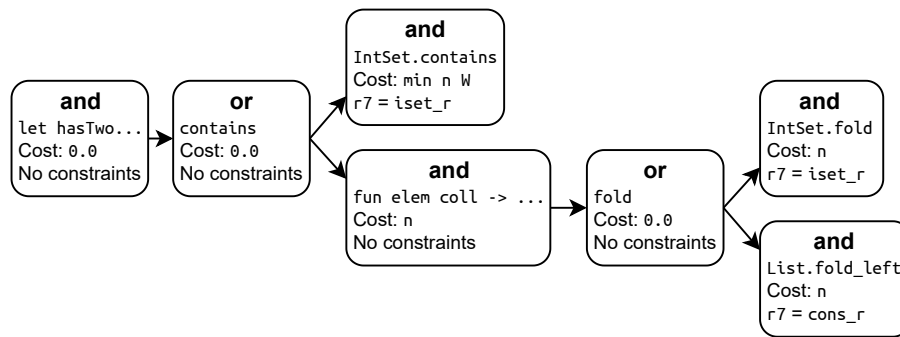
and
let hasTwo...
Cost: 0.0
No constraints

or
contains
Cost: 0.0
No constraints

and
IntSet.contains
Cost: min n W
r7 = iset_r

and
fun elem coll -> ...
Cost: n
No constraints

or
fold
Cost: 0.0
No constraints

and
IntSet.fold
Cost: n
r7 = iset_r

and
List.fold_left
Cost: n
r7 = cons_r